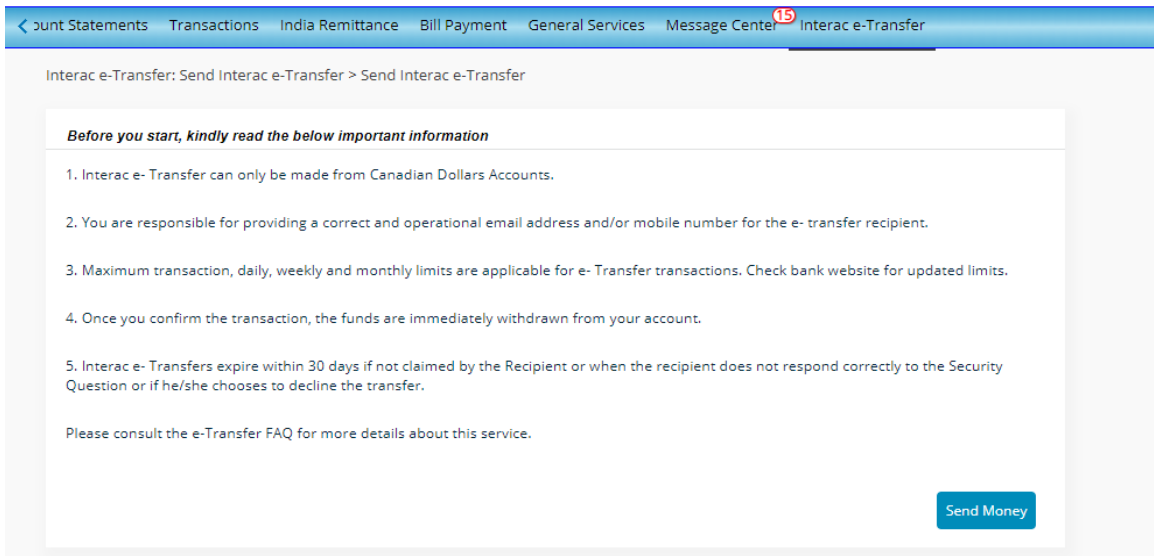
ount Statements Transactions India Remittance Bill Payment General Services Message Center 15 Interac e-Transfer

Interac e-Transfer: Send Interac e-Transfer > Send Interac e-Transfer

Before you start, kindly read the below important information

1. Interac e- Transfer can only be made from Canadian Dollars Accounts.

2. You are responsible for providing a correct and operational email address and/or mobile number for the e- transfer recipient.

3. Maximum transaction, daily, weekly and monthly limits are applicable for e- Transfer transactions. Check bank website for updated limits.

4. Once you confirm the transaction, the funds are immediately withdrawn from your account.

5. Interac e- Transfers expire within 30 days if not claimed by the Recipient or when the recipient does not respond correctly to the Security Question or if he/she chooses to decline the transfer.

Please consult the e-Transfer FAQ for more details about this service.

Send Money